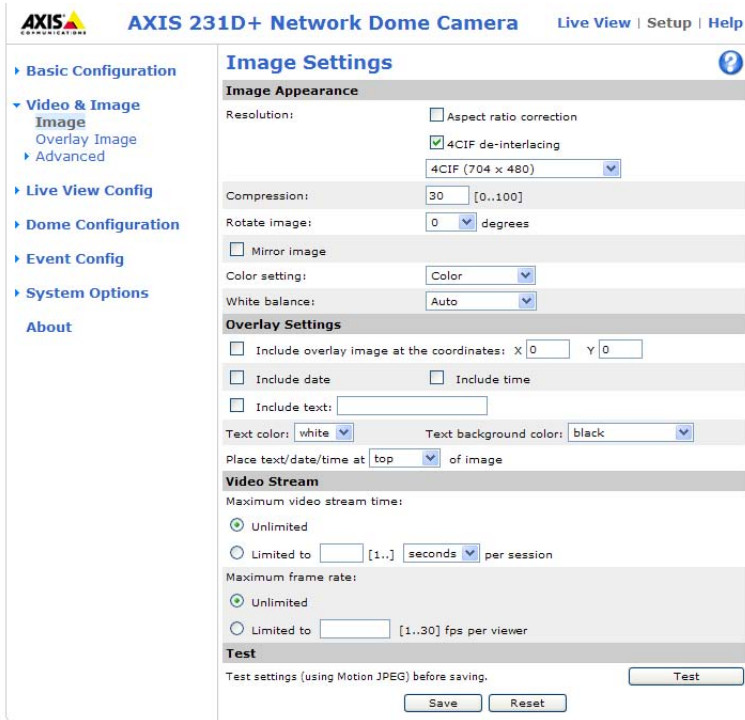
AXIS COMMUNICATIONS

AXIS 231D+ Network Dome Camera

Live View | Setup | Help

Basic Configuration

Video & Image
Image
Overlay Image
Advanced

Live View Config

Dome Configuration

Event Config

System Options

About

Image Settings

?

Image Appearance

Resolution:

Aspect ratio correction

4CIF de-interlacing

4CIF (704 x 480)

Compression: 30 [0..100]

Rotate image: 0 degrees

Mirror image

Color setting: Color

White balance: Auto

Overlay Settings

Include overlay image at the coordinates: X 0 Y 0

Include date

Include time

Include text:

Text color: white

Text background color: black

Place text/date/time at top of image

Video Stream

Maximum video stream time:

Unlimited

Limited to [1..] seconds per session

Maximum frame rate:

Unlimited

Limited to [1..30] fps per viewer

Test

Test settings (using Motion JPEG) before saving.

Test

Save

Reset